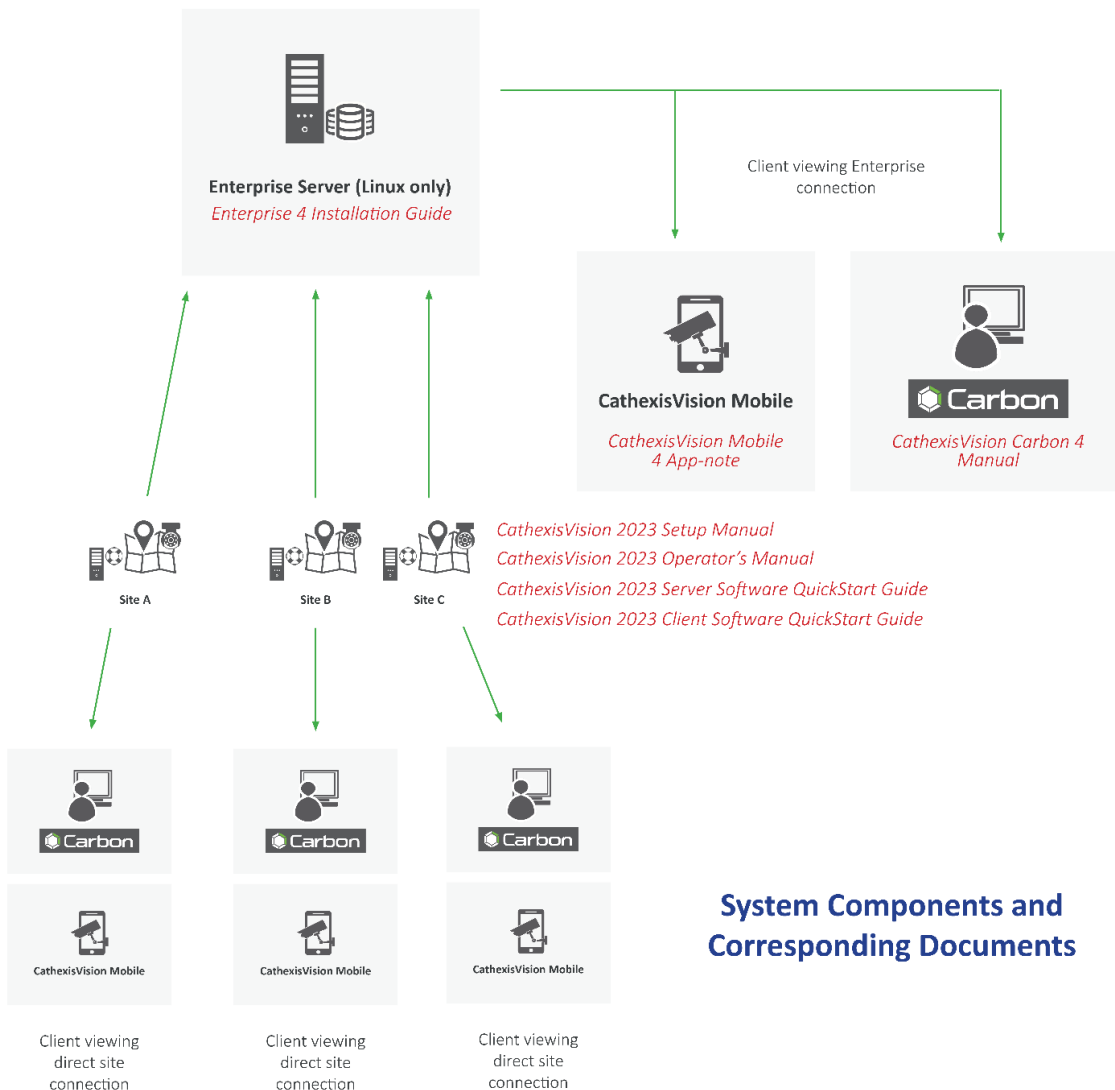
Enterprise Server (Linux only)
Enterprise 4 Installation Guide

Client viewing Enterprise connection

CathexisVision Mobile
CathexisVision Mobile 4 App-note

Carbon
CathexisVision Carbon 4 Manual

Site A

Site B

Site C

CathexisVision 2023 Setup Manual
CathexisVision 2023 Operator's Manual
CathexisVision 2023 Server Software QuickStart Guide
CathexisVision 2023 Client Software QuickStart Guide

Carbon

CathexisVision Mobile

Client viewing direct site connection

Carbon

CathexisVision Mobile

Client viewing direct site connection

Carbon

CathexisVision Mobile

Client viewing direct site connection

System Components and Corresponding Documents